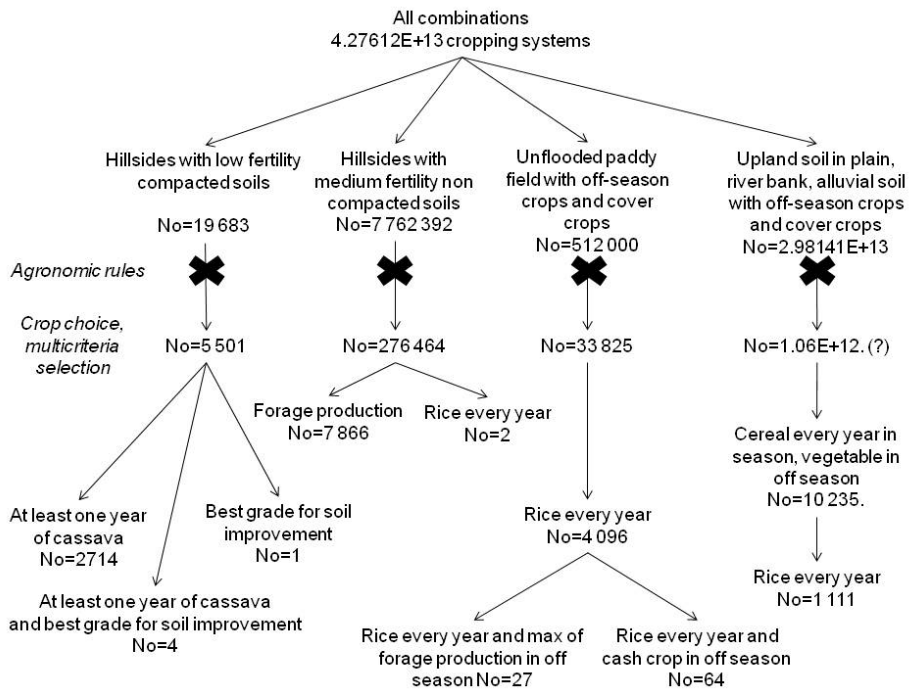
All combinations
4.27612E+13 cropping systems

Hillsides with low fertility compacted soils

No=19 683

Hillsides with medium fertility non compacted soils
No=7 762 392

Unflooded paddy field with off-season crops and cover crops
No=512 000

Upland soil in plain, river bank, alluvial soil with off-season crops and cover crops
No=2.98141E+13

Agronomic rules

Crop choice, multicriteria selection

No=5 501

No=276 464

No=33 825

No=1.06E+12. (?)

Forage production
No=7 866

Rice every year
No=2

Cereal every year in season, vegetable in off season
No=10 235.

At least one year of cassava
No=2714

Best grade for soil improvement
No=1

Rice every year
No=4 096

Rice every year
No=1 111

At least one year of cassava and best grade for soil improvement
No=4

Rice every year and max of forage production in off season No=27

Rice every year and cash crop in off season
No=64